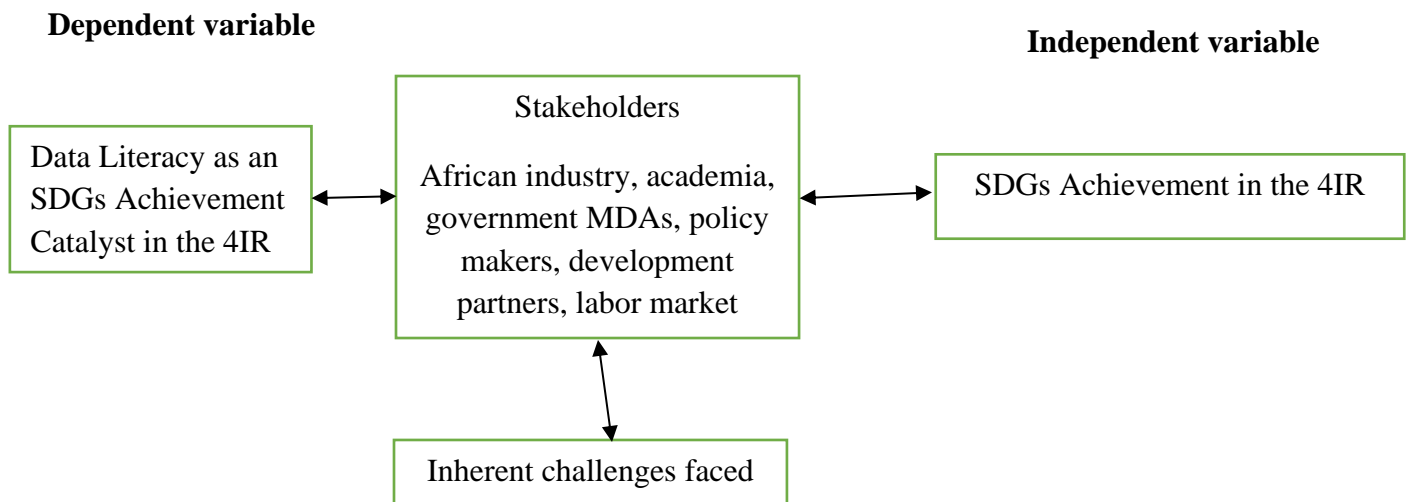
**Dependent variable**

**Independent variable**

Data Literacy as an SDGs Achievement Catalyst in the 4IR

Stakeholders

African industry, academia, government MDAs, policy makers, development partners, labor market

SDGs Achievement in the 4IR

Inherent challenges faced